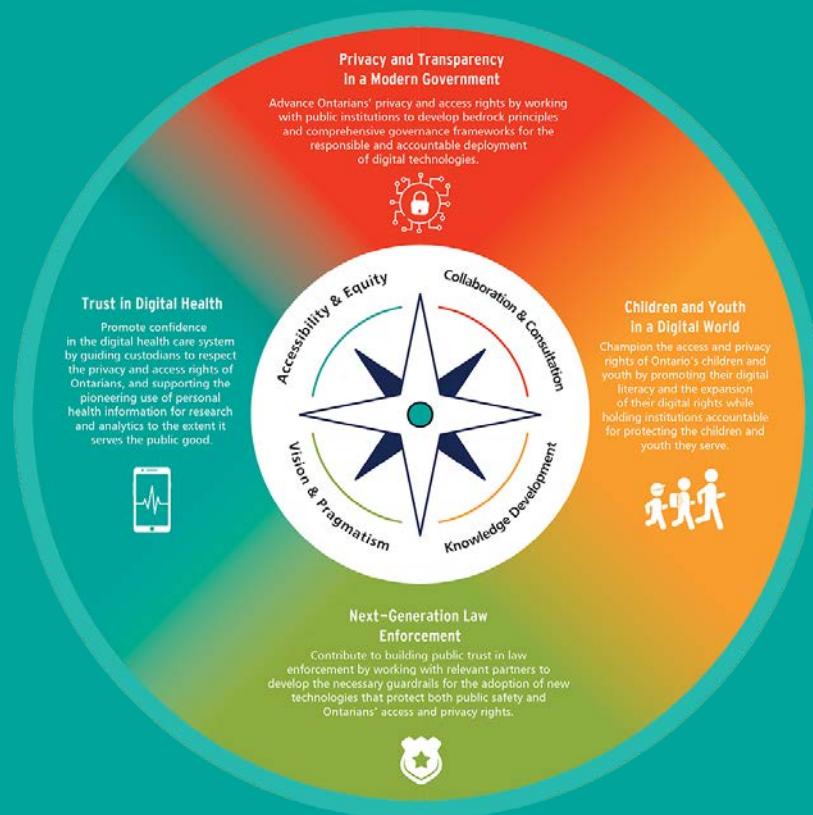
Privacy and Transparency in a Modern Government

Advance Ontarians' privacy and access rights by working with public institutions to develop bedrock principles and comprehensive governance frameworks for the responsible and accountable deployment of digital technologies.

Trust in Digital Health

Promote confidence in the digital health care system by guiding custodians to respect the privacy and access rights of Ontarians, and supporting the pioneering use of personal health information for research and analytics to the extent it serves the public good.

Accessibility & Equity

Collaboration & Consultation

Vision & Pragmatism

Knowledge Development

Children and Youth in a Digital World

Champion the access and privacy rights of Ontario's children and youth by promoting their digital literacy and the expansion of their digital rights while holding institutions accountable for protecting the children and youth they serve.

Next-Generation Law Enforcement

Contribute to building public trust in law enforcement by working with relevant partners to develop the necessary guardrails for the adoption of new technologies that protect both public safety and Ontarians' access and privacy rights.